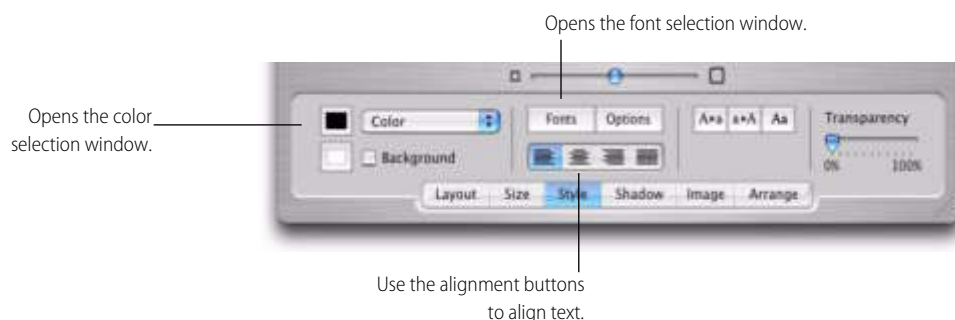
Opens the font selection window.

Opens the color selection window.

Color

Background

Fonts

Options

A▸a

a▸A

Aa

Transparency

0%

100%

Layout

Size

Style

Shadow

Image

Arrange

Use the alignment buttons to align text.